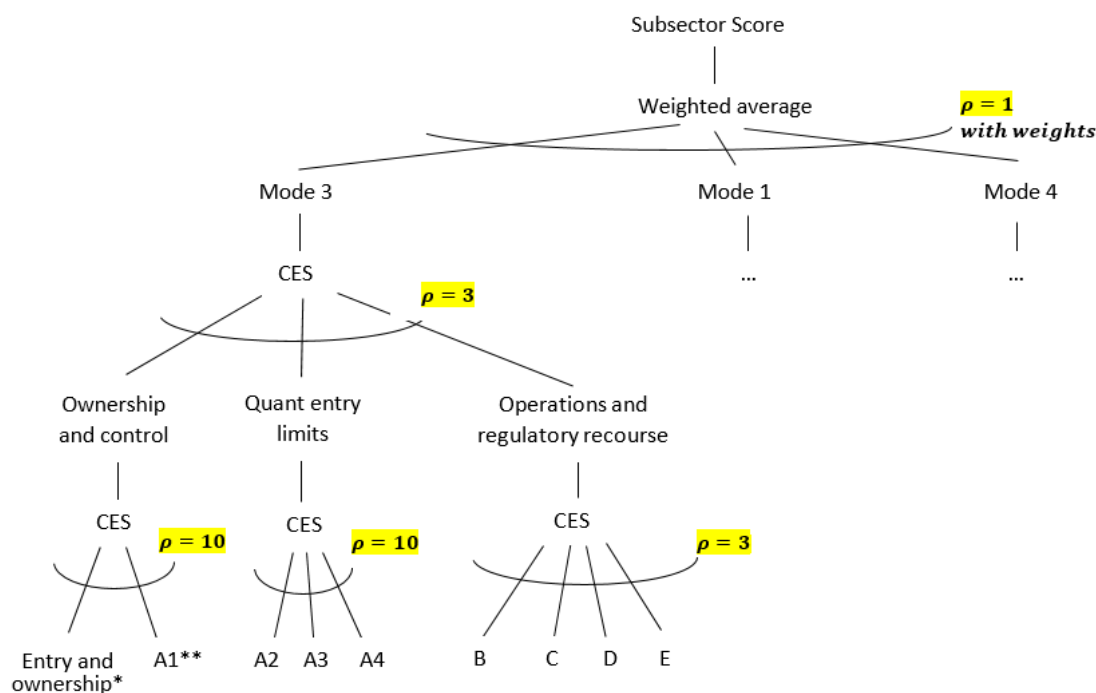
Subsector Score

Weighted average

$\rho = 1$ $with\ weights$

Mode 3

Mode 1

Mode 4

CES

...

...

$\rho = 3$

Ownership and control

Quant entry limits

Operations and regulatory recourse

CES

$\rho = 10$

CES

$\rho = 10$

CES

$\rho = 3$

Entry and ownership*

A1**

A2

A3

A4

B

C

D

E